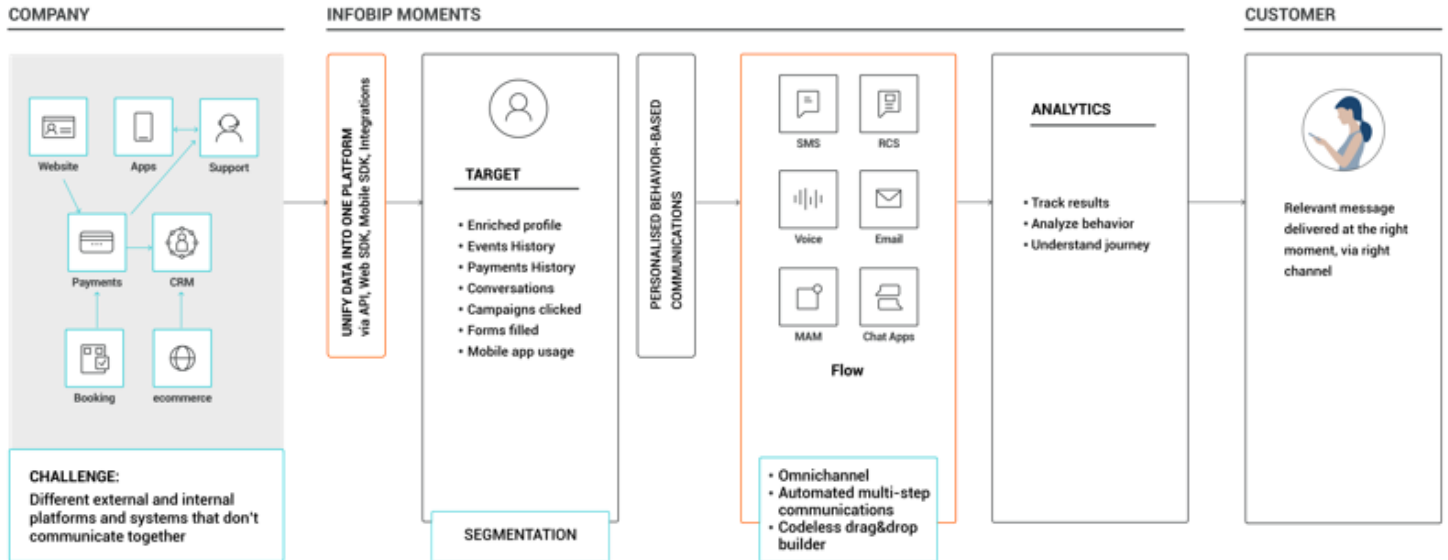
COMPANY

INFOBIP MOMENTS

CUSTOMER

Website

Apps

Support

Payments

CRM

Booking

ecommerce

CHALLENGE:
Different external and internal platforms and systems that don't communicate together

UNIFY DATA INTO ONE PLATFORM
via API, Web SDK, Mobile SDK, Integrations

TARGET

• Enriched profile
• Events History
• Payments History
• Conversations
• Campaigns clicked
• Forms filled
• Mobile app usage

SEGMENTATION

PERSONALISED BEHAVIOR-BASED COMMUNICATIONS

SMS

RCS

Voice

Email

MAM

Chat Apps

Flow

• Omnichannel
• Automated multi-step communications
• Codeless drag&drop builder

ANALYTICS

• Track results
• Analyze behavior
• Understand journey

Relevant message delivered at the right moment, via right channel